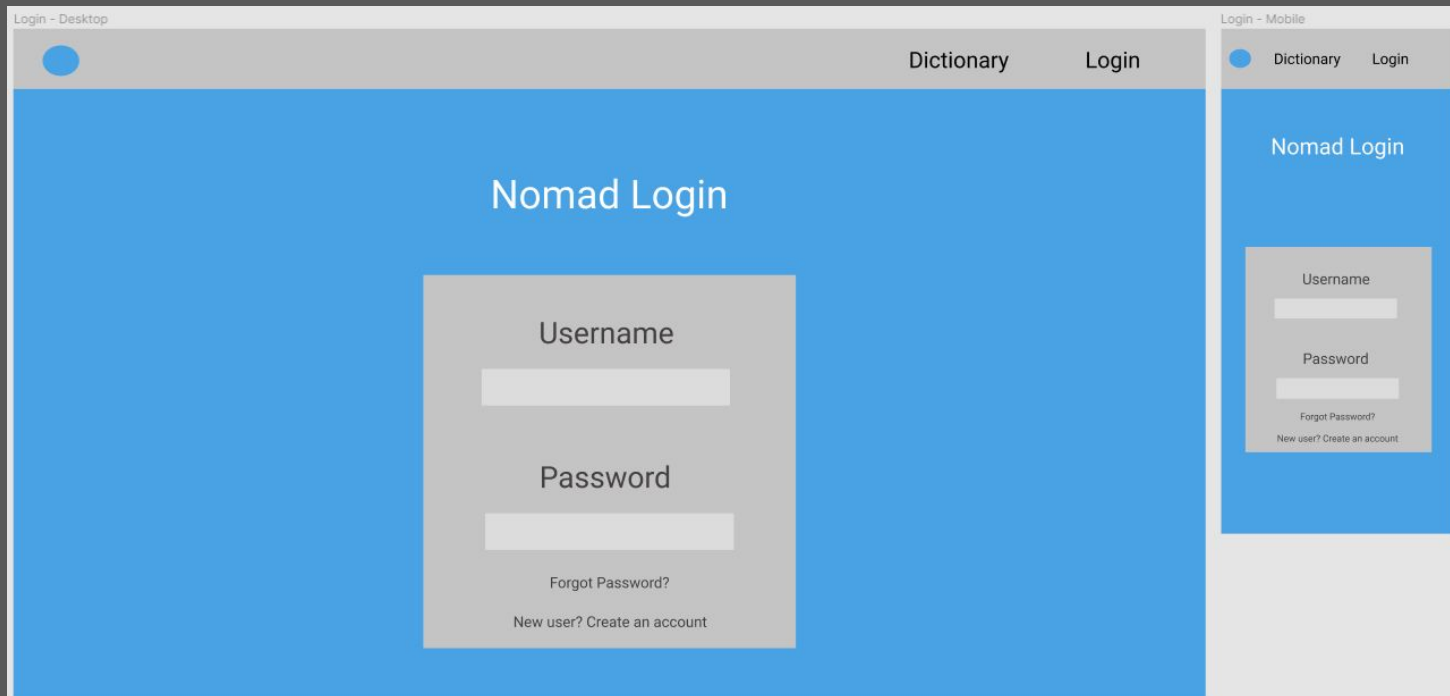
Login - Desktop

Dictionary Login

Nomad Login

Username

Password

Forgot Password?

New user? Create an account

Login - Mobile

Dictionary Login

Nomad Login

Username

Password

Forgot Password?

New user? Create an account